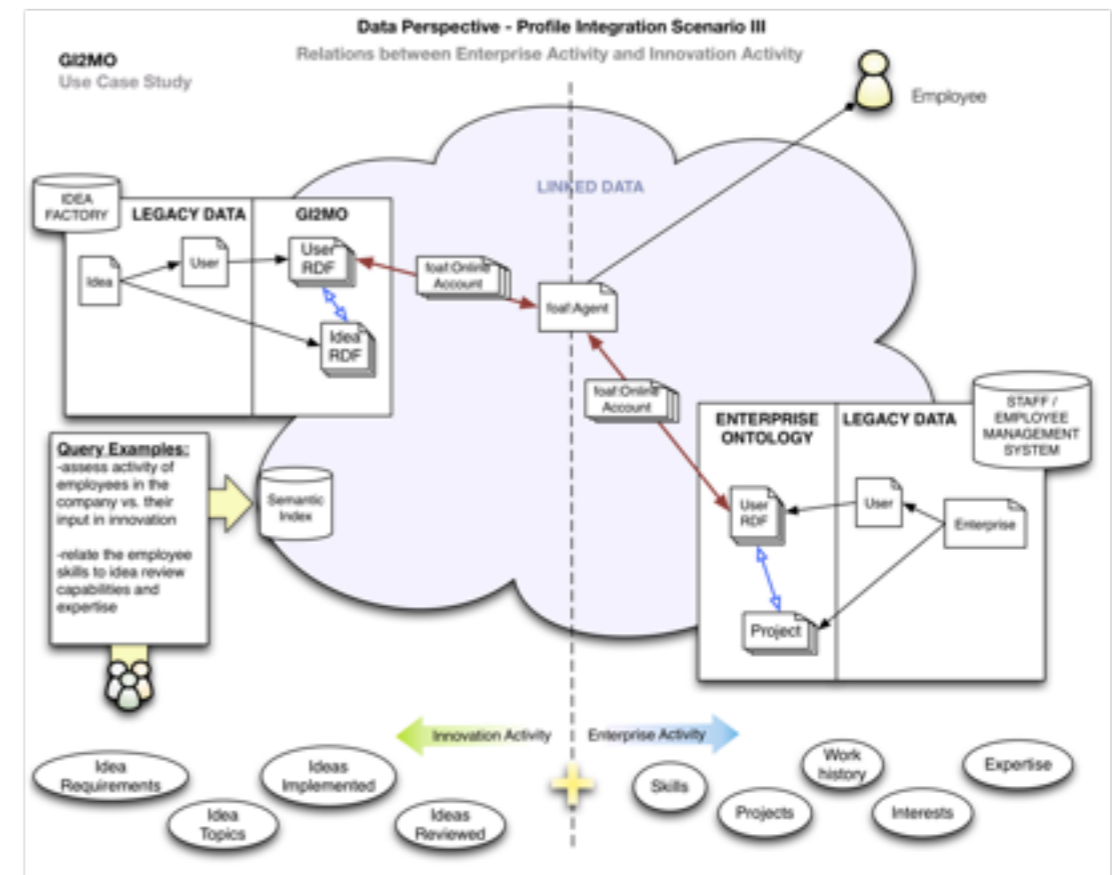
Data Perspective - Profile Integration Scenario III

Relations between Enterprise Activity and Innovation Activity

GI2MO
Use Case Study

Employee

LINKED DATA

IDEA FACTORY

LEGACY DATA

GI2MO

Idea

User

User RDF

Idea RDF

foaf:Online Account

foaf:Agent

foaf:Online Account

STAFF / EMPLOYEE MANAGEMENT SYSTEM

ENTERPRISE ONTOLOGY

LEGACY DATA

User RDF

User

Enterprise

Project

Query Examples:
-assess activity of employees in the company vs. their input in innovation

-relate the employee skills to idea review capabilities and expertise

Semantic Index

Innovation Activity

Enterprise Activity

Idea Requirements

Idea Topics

Ideas Implemented

Ideas Reviewed

Skills

Projects

Work history

Interests

Expertise